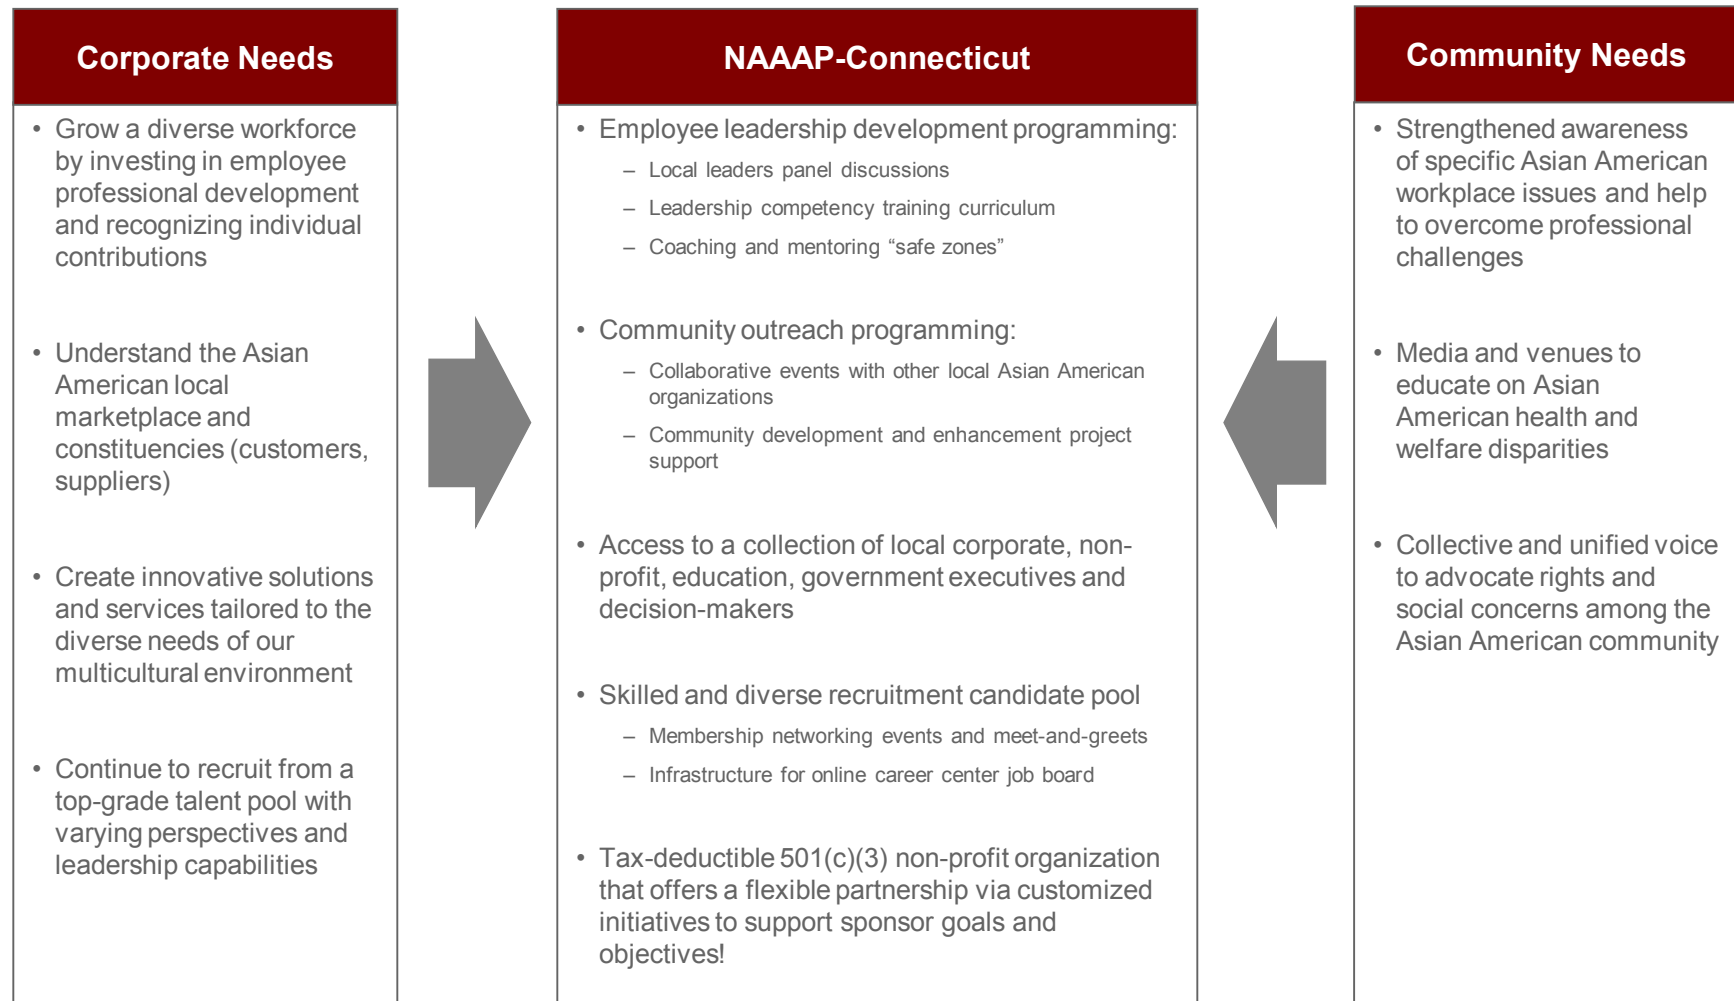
Corporate Needs

• Grow a diverse workforce by investing in employee professional development and recognizing individual contributions

• Understand the Asian American local marketplace and constituencies (customers, suppliers)

• Create innovative solutions and services tailored to the diverse needs of our multicultural environment

• Continue to recruit from a top-grade talent pool with varying perspectives and leadership capabilities

NAAAP-Connecticut

• Employee leadership development programming:
– Local leaders panel discussions
– Leadership competency training curriculum
– Coaching and mentoring “safe zones”

• Community outreach programming:
– Collaborative events with other local Asian American organizations
– Community development and enhancement project support

• Access to a collection of local corporate, non-profit, education, government executives and decision-makers

• Skilled and diverse recruitment candidate pool
– Membership networking events and meet-and-greets
– Infrastructure for online career center job board

• Tax-deductible 501(c)(3) non-profit organization that offers a flexible partnership via customized initiatives to support sponsor goals and objectives!

Community Needs

• Strengthened awareness of specific Asian American workplace issues and help to overcome professional challenges

• Media and venues to educate on Asian American health and welfare disparities

• Collective and unified voice to advocate rights and social concerns among the Asian American community